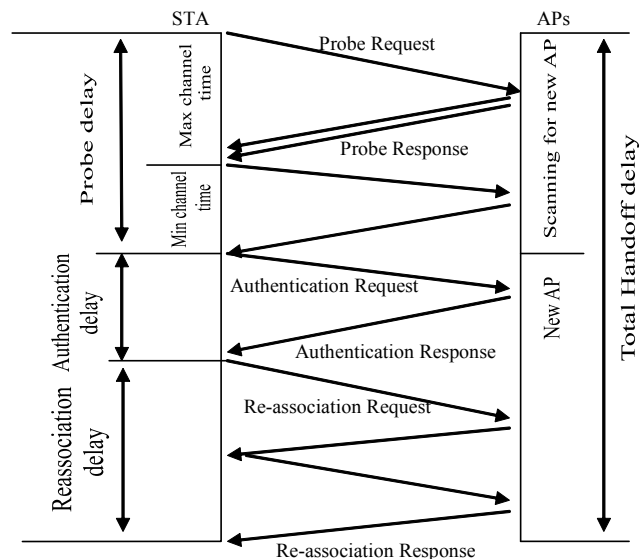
STA

APs

Probe delay

Max channel time

Min channel time

Probe Request

Probe Response

Scanning for new AP

Total Handoff delay

Authentication delay

Authentication Request

Authentication Response

New AP

Reassociation delay

Re-association Request

Re-association Response